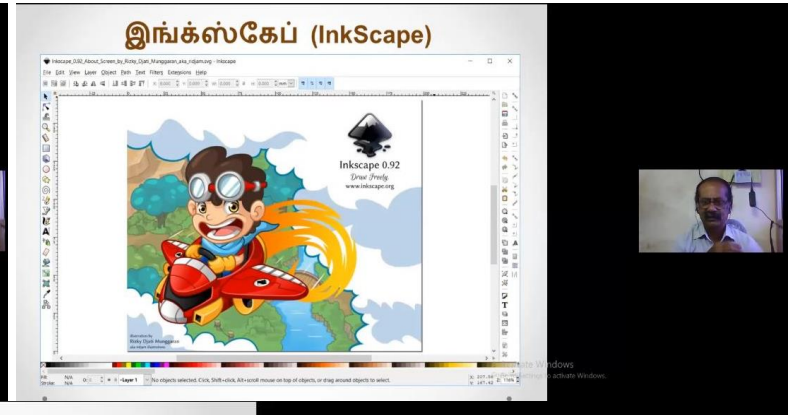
இங்க்ஸ்கேப் (InkScape)

Inkscape_0.92_About_Screen_by_Rizky_Djati_Munggaran_aka_ridjam.svg - Inkscape

File Edit View Layer Object Path Text Filters Extensions Help

Inkscape 0.92
Draw Freely
www.inkscape.org

Illustration by
Rizky Djati Munggaran
aka ridjam illustrations

Fill: N/A
Stroke: N/A
Layer 1
No objects selected. Click, Shift+click, Alt+scroll mouse on top of objects, or drag around objects to select.

Activate Windows
Go to Settings to activate Windows.